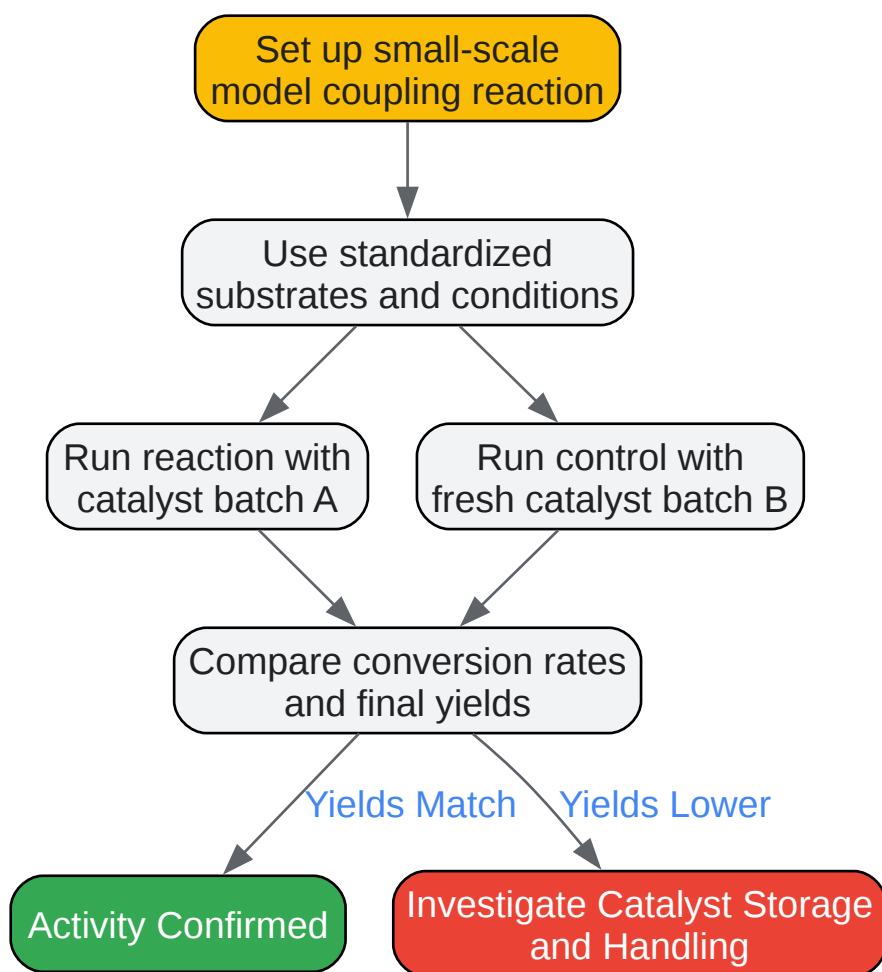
Set up small-scale model coupling reaction

Use standardized substrates and conditions

Run reaction with catalyst batch A

Run control with fresh catalyst batch B

Compare conversion rates and final yields

Yields Match

Yields Lower

Activity Confirmed

Investigate Catalyst Storage and Handling